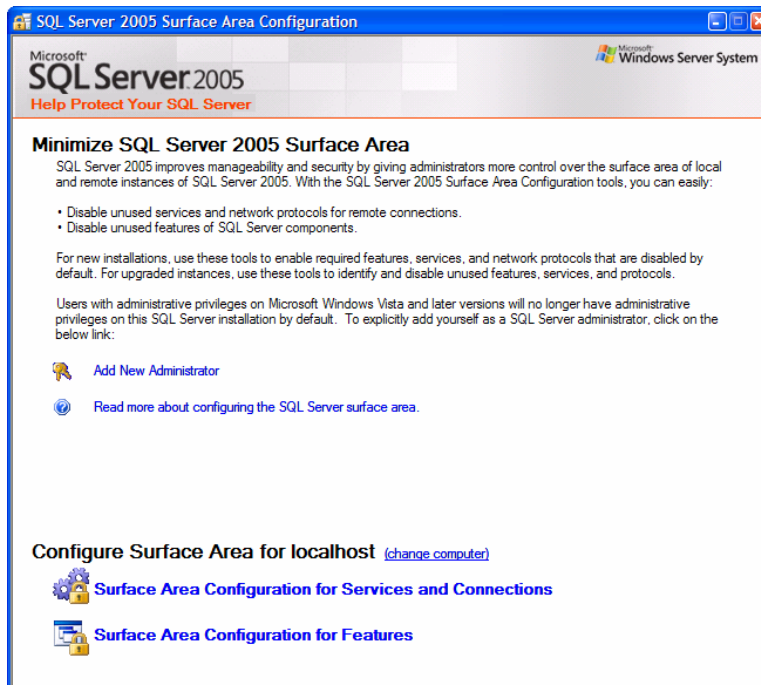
SQL Server 2005 Surface Area Configuration

Microsoft SQL Server 2005
Help Protect Your SQL Server

Microsoft Windows Server System

Minimize SQL Server 2005 Surface Area

SQL Server 2005 improves manageability and security by giving administrators more control over the surface area of local and remote instances of SQL Server 2005. With the SQL Server 2005 Surface Area Configuration tools, you can easily:

• Disable unused services and network protocols for remote connections.
• Disable unused features of SQL Server components.

For new installations, use these tools to enable required features, services, and network protocols that are disabled by default. For upgraded instances, use these tools to identify and disable unused features, services, and protocols.

Users with administrative privileges on Microsoft Windows Vista and later versions will no longer have administrative privileges on this SQL Server installation by default. To explicitly add yourself as a SQL Server administrator, click on the below link:

Add New Administrator

Read more about configuring the SQL Server surface area.

Configure Surface Area for localhost (change computer)

Surface Area Configuration for Services and Connections

Surface Area Configuration for Features